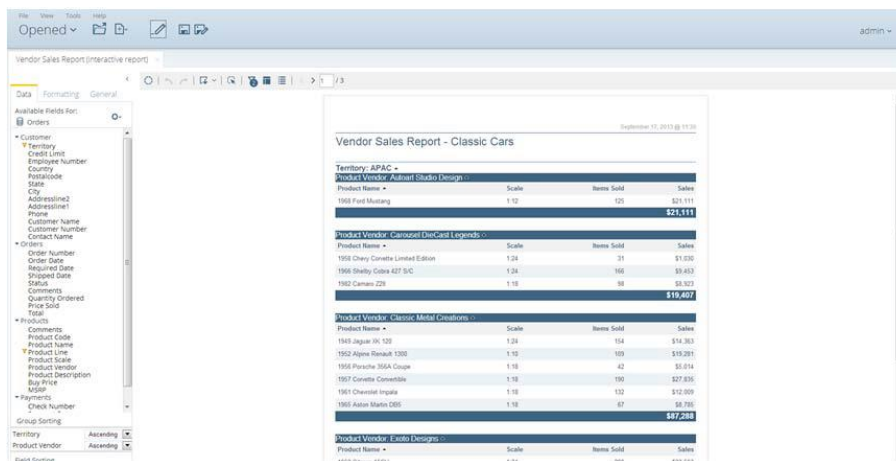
File View Tools Help

Opened

admin

Vendor Sales Report (interactive report) ×

1 /3

Data Formatting General

Available Fields For:

Orders

Customer
Territory
Credit Limit
Employee Number
Country
Postalcode
State
City
Addressline2
Addressline1
Phone
Customer Name
Customer Number
Contact Name
Orders
Order Number
Order Date
Required Date
Shipped Date
Status
Comments
Quantity Ordered
Price Sold
Total
Products
Comments
Product Code
Product Name
Product Line
Product Scale
Product Vendor
Product Description
Buy Price
MSRP
Payments
Check Number

Group Sorting

| Territory | Ascending |
|---|---|
| Product Vendor | Ascending |

Field Sorting

September 17, 2013 @ 11:36

Vendor Sales Report - Classic Cars

Territory: APAC

Product Vendor: Autoart Studio Design

| Product Name | Scale | Items Sold | Sales |
|---|---|---|---|
| 1969 Ford Mustang | 1:12 | 125 | $21,111 |
| | | | $21,111 |

Product Vendor: Carousel DieCast Legends

| Product Name | Scale | Items Sold | Sales |
|---|---|---|---|
| 1956 Chevy Corvette Limited Edition | 1:24 | 31 | $1,030 |
| 1966 Shelby Cobra 427 S/C | 1:24 | 166 | $9,453 |
| 1982 Camaro Z28 | 1:18 | 98 | $8,923 |
| | | | $19,407 |

Product Vendor: Classic Metal Creations

| Product Name | Scale | Items Sold | Sales |
|---|---|---|---|
| 1949 Jaguar XK 120 | 1:24 | 154 | $14,363 |
| 1952 Alpine Renault 1300 | 1:10 | 109 | $19,281 |
| 1958 Porsche 356A Coupe | 1:18 | 42 | $5,014 |
| 1957 Corvette Convertible | 1:18 | 190 | $27,835 |
| 1961 Chevrolet Impala | 1:18 | 132 | $12,009 |
| 1965 Aston Martin DB5 | 1:18 | 67 | $8,785 |
| | | | $87,288 |

Product Vendor: Exoto Designs

| Product Name | Scale | Items Sold | Sales |
|---|---|---|---|